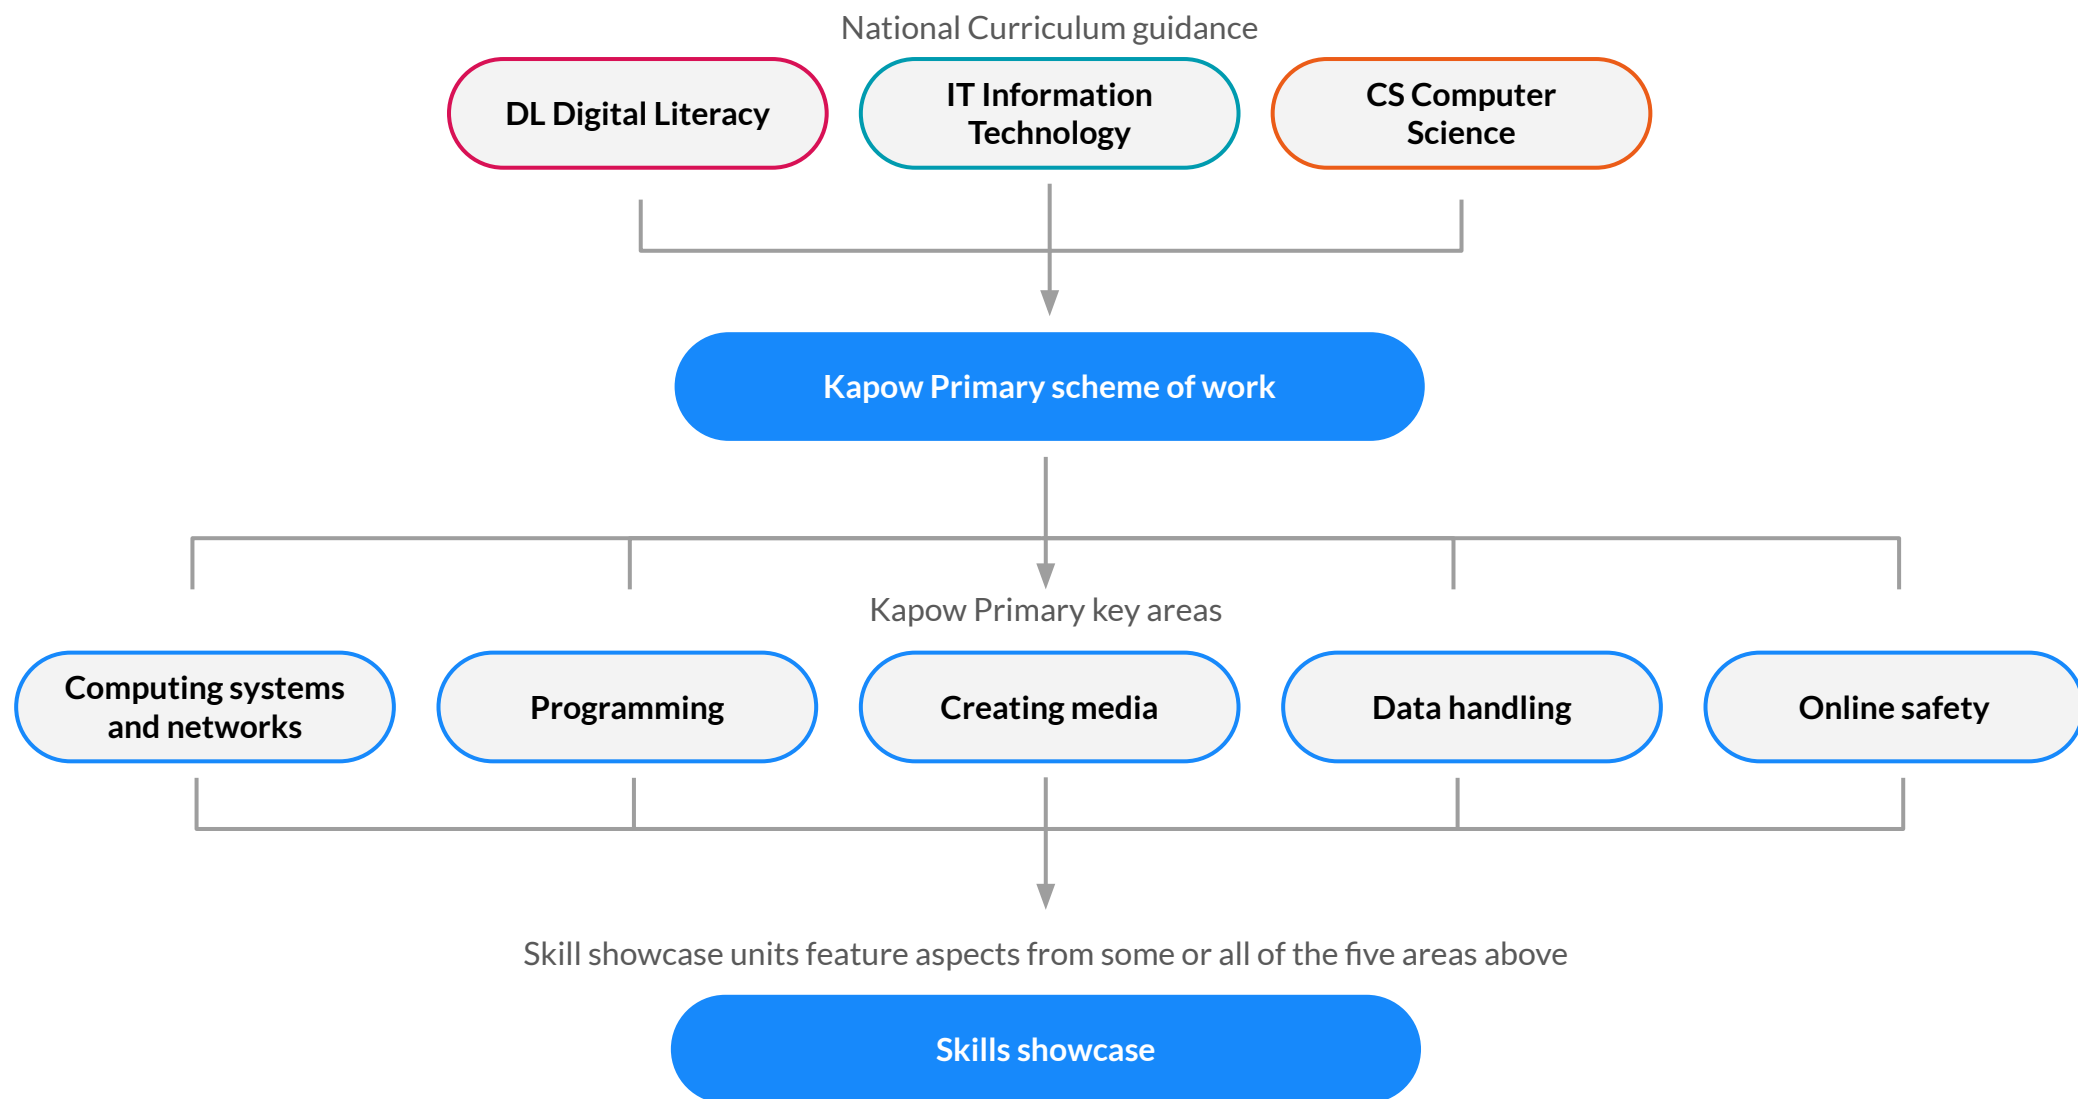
National Curriculum guidance

DL Digital Literacy

IT Information Technology

CS Computer Science

Kapow Primary scheme of work

Kapow Primary key areas

Computing systems and networks

Programming

Creating media

Data handling

Online safety

Skill showcase units feature aspects from some or all of the five areas above

Skills showcase